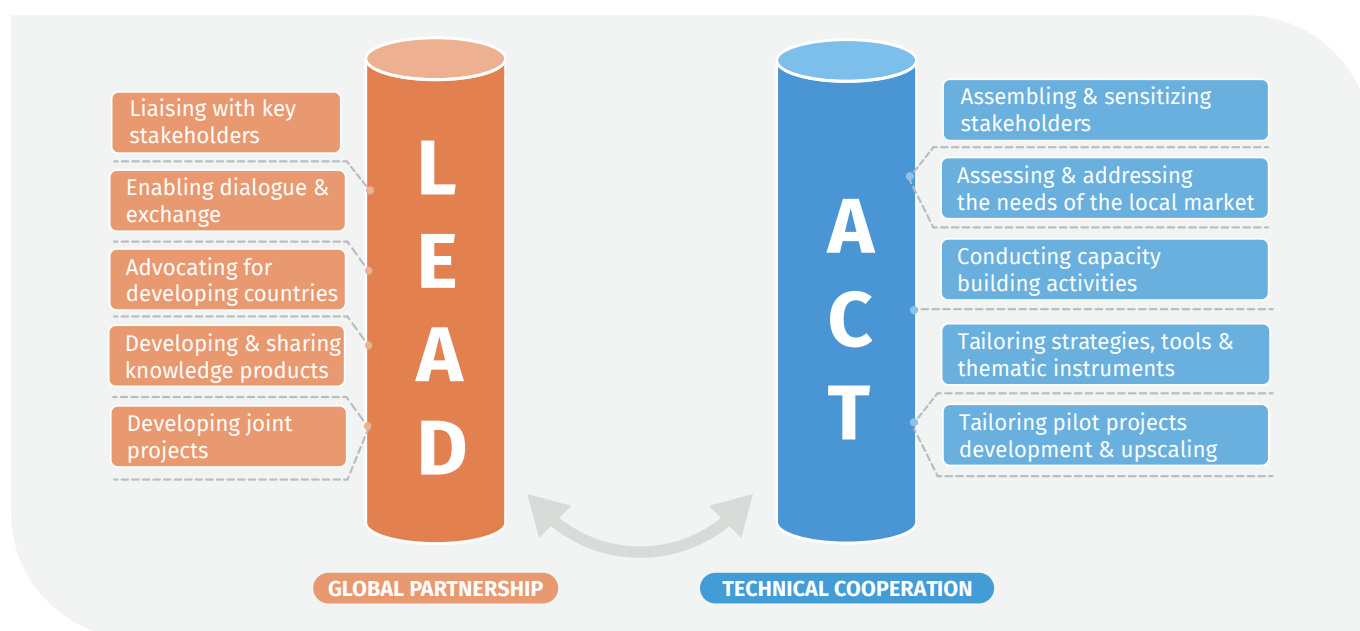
Liaising with key stakeholders

Enabling dialogue & exchange

Advocating for developing countries

Developing & sharing knowledge products

Developing joint projects

LEAD

ACT

Assembling & sensitizing stakeholders

Assessing & addressing the needs of the local market

Conducting capacity building activities

Tailoring strategies, tools & thematic instruments

Tailoring pilot projects development & upscaling

GLOBAL PARTNERSHIP

TECHNICAL COOPERATION